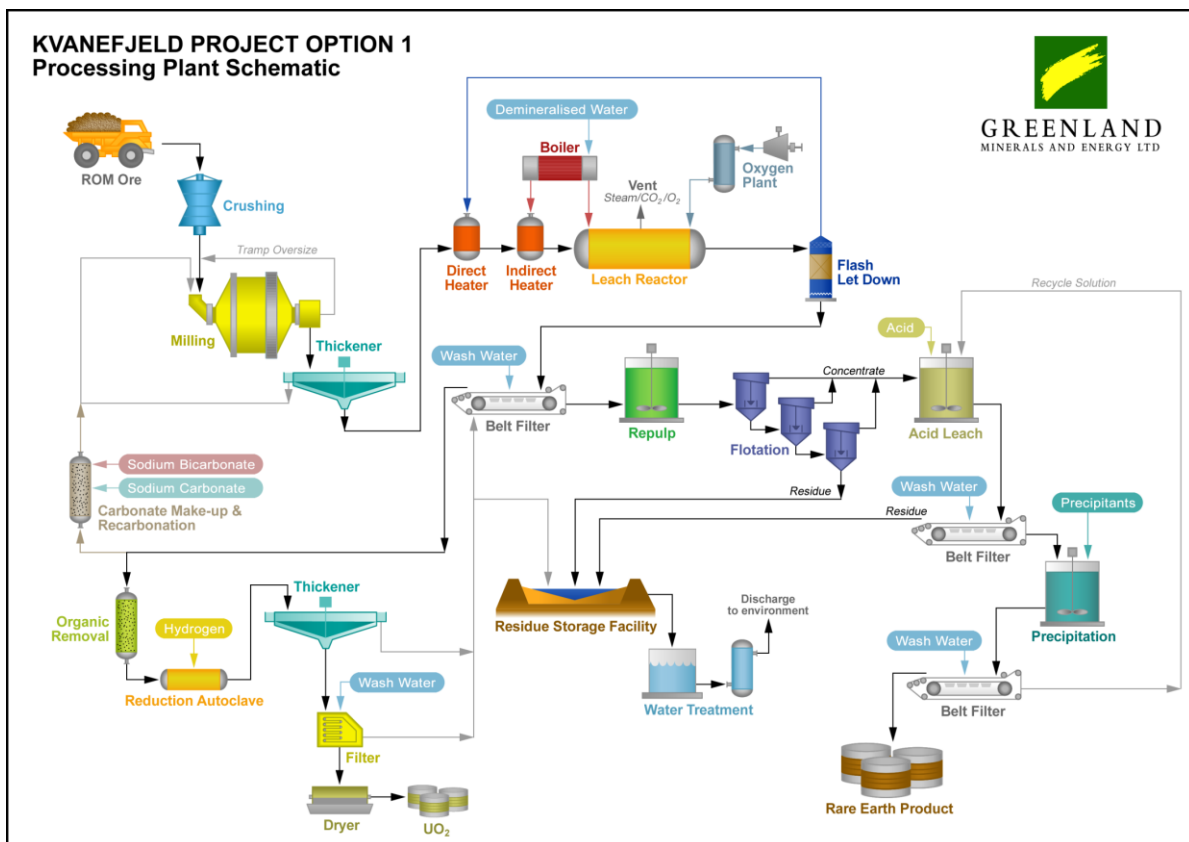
KVANEFJELD PROJECT OPTION 1
Processing Plant Schematic

GREENLAND
MINERALS AND ENERGY LTD

ROM Ore
Crushing
Tramp Oversize
Milling
Thickener
Demineralised Water
Boiler
Vent
Steam/$CO_2$/$O_2$
Oxygen Plant
Direct Heater
Indirect Heater
Leach Reactor
Flash Let Down
Recycle Solution
Acid
Wash Water
Belt Filter
Repulp
Concentrate
Flotation
Acid Leach
Residue
Sodium Bicarbonate
Sodium Carbonate
Carbonate Make-up & Recarbonation
Wash Water
Residue
Belt Filter
Precipitants
Organic Removal
Hydrogen
Reduction Autoclave
Thickener
Residue Storage Facility
Discharge to environment
Precipitation
Wash Water
Water Treatment
Wash Water
Belt Filter
Filter
Dryer
$UO_2$
Rare Earth Product